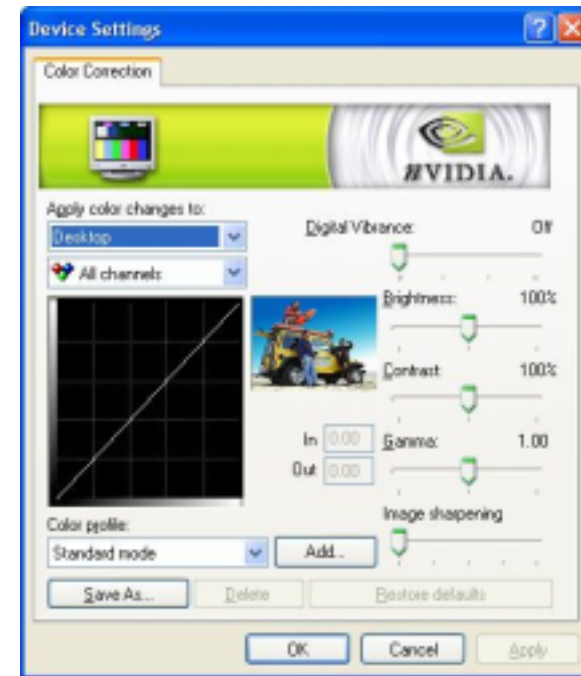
Device Settings

Color Correction

NVIDIA.

Apply color changes to:

Desktop

All channels

Digital Vibrance: Off

Brightness: 100%

Contrast 100%

In 0.00

Out 0.00

Gamma: 1.00

Image shapening

Color profile:

Standard mode

Add...

Save As...

Delete

Restore defaults

OK

Cancel

Apply